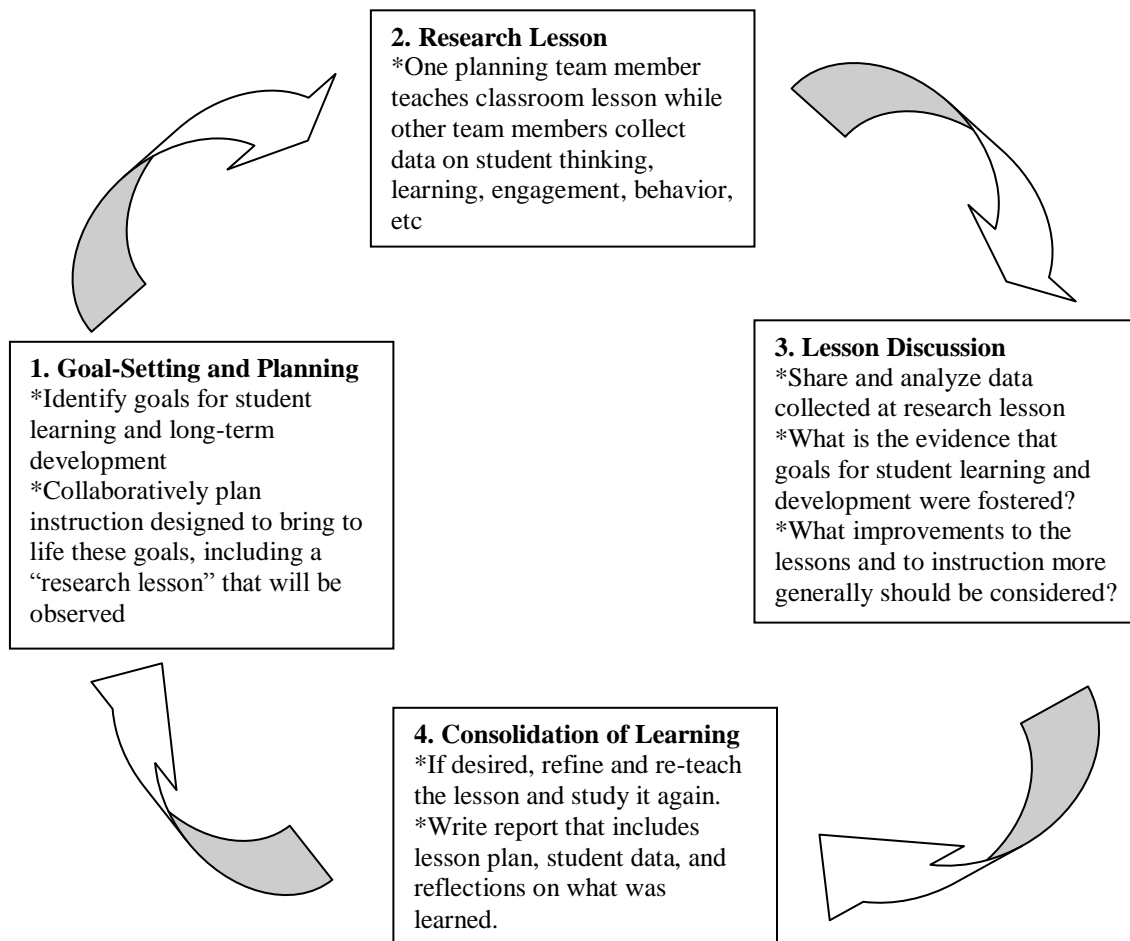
**2. Research Lesson**
*One planning team member teaches classroom lesson while other team members collect data on student thinking, learning, engagement, behavior, etc

**1. Goal-Setting and Planning**
*Identify goals for student learning and long-term development
*Collaboratively plan instruction designed to bring to life these goals, including a "research lesson" that will be observed

**3. Lesson Discussion**
*Share and analyze data collected at research lesson
*What is the evidence that goals for student learning and development were fostered?
*What improvements to the lessons and to instruction more generally should be considered?

**4. Consolidation of Learning**
*If desired, refine and re-teach the lesson and study it again.
*Write report that includes lesson plan, student data, and reflections on what was learned.